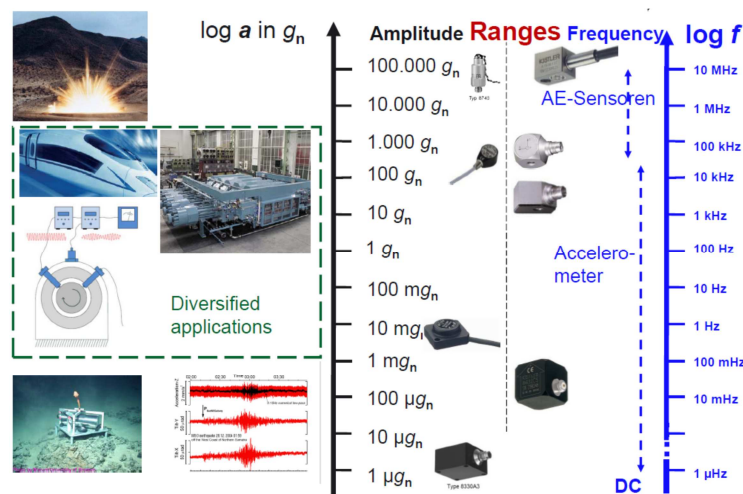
log $a$ in $g_n$

Amplitude Ranges Frequency

log $f$

100.000 $g_n$
10.000 $g_n$
1.000 $g_n$
100 $g_n$
10 $g_n$
1 $g_n$
100 m$g_n$
10 m$g_n$
1 m$g_n$
100 µ$g_n$
10 µ$g_n$
1 µ$g_n$

Typ 8743

Type 8330A3

AE-Sensoren

Accelero-meter

DC

10 MHz
1 MHz
100 kHz
10 kHz
1 kHz
100 Hz
10 Hz
1 Hz
100 mHz
10 mHz
1 µHz

Diversified applications